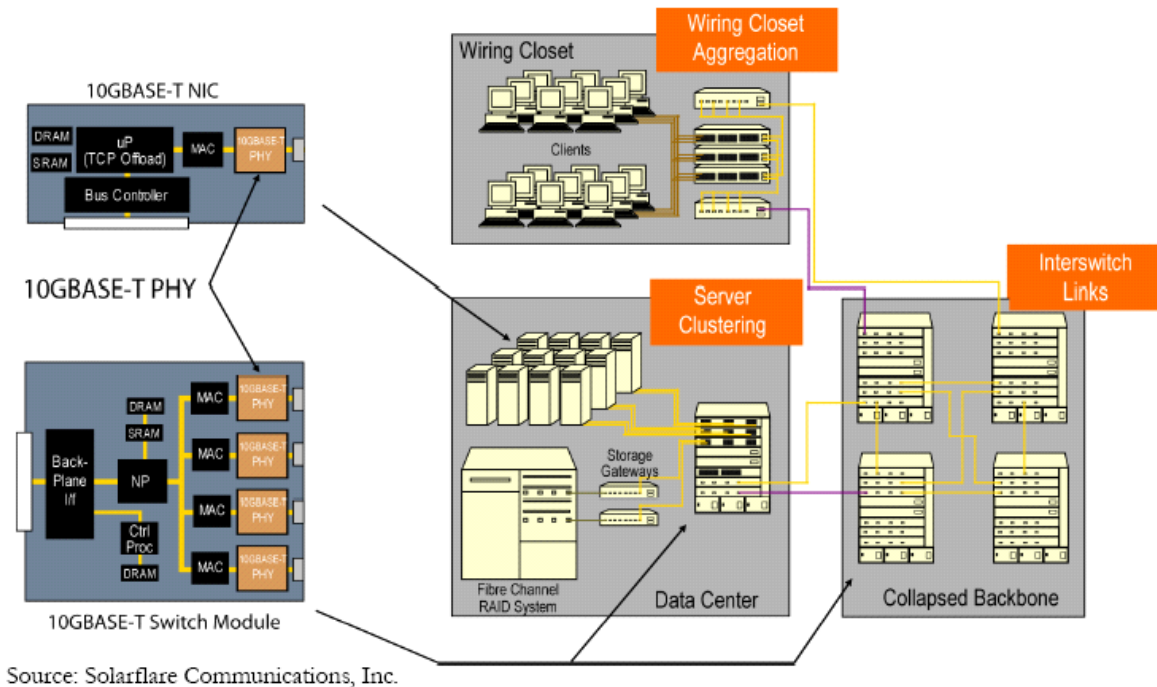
10GBASE-T NIC

DRAM

SRAM

uP (TCP Offload)

MAC

10GBASE-T PHY

Bus Controller

10GBASE-T PHY

DRAM

SRAM

Back-Plane I/f

NP

Ctrl Proc

DRAM

MAC

MAC

MAC

MAC

10GBASE-T PHY

10GBASE-T PHY

10GBASE-T PHY

10GBASE-T PHY

10GBASE-T Switch Module

Wiring Closet

Wiring Closet Aggregation

Clients

Server Clustering

Storage Gateways

Fibre Channel RAID System

Data Center

Interswitch Links

Collapsed Backbone

Source: Solarflare Communications, Inc.